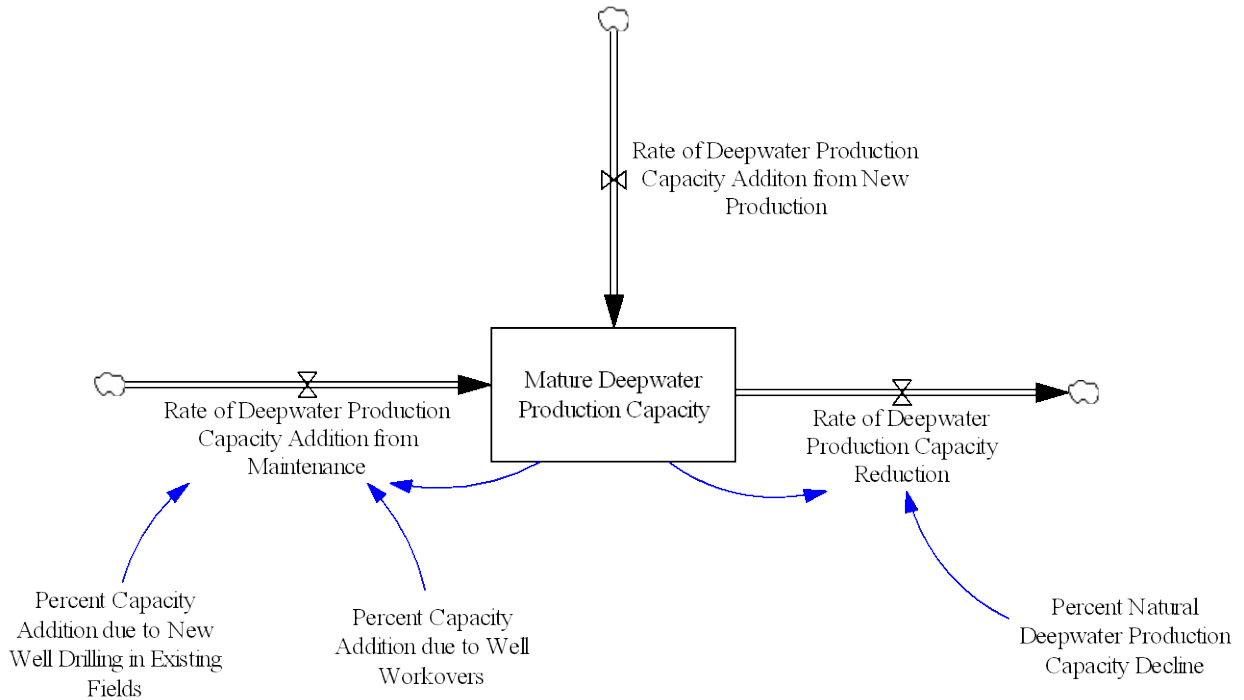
Rate of Deepwater Production Capacity Additon from New Production

Mature Deepwater Production Capacity

Rate of Deepwater Production Capacity Addition from Maintenance

Rate of Deepwater Production Capacity Reduction

Percent Capacity Addition due to New Well Drilling in Existing Fields

Percent Capacity Addition due to Well Workovers

Percent Natural Deepwater Production Capacity Decline